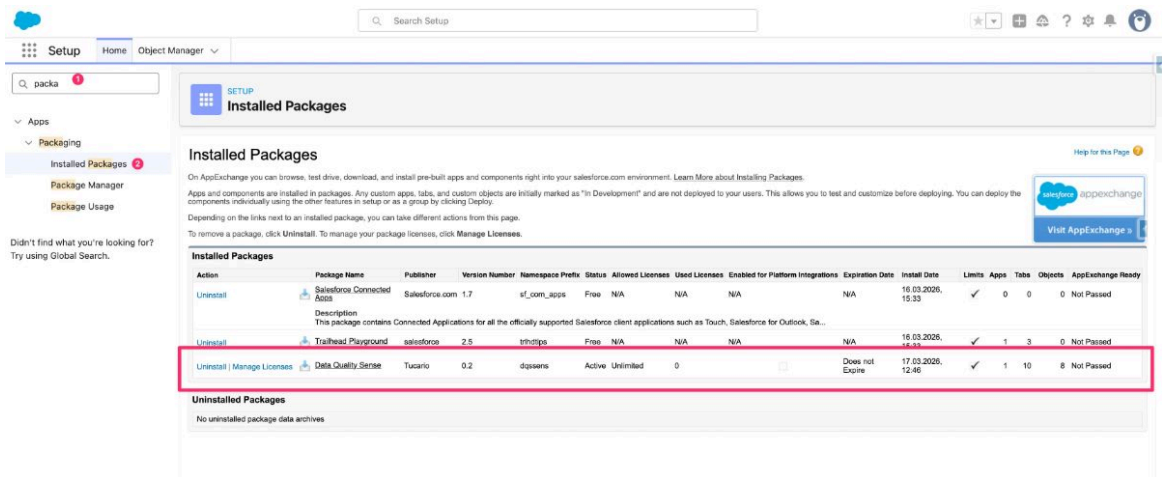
Search Setup

Setup Home Object Manager

packa 1

Apps
Packaging
Installed Packages 2
Package Manager
Package Usage

Didn't find what you're looking for? Try using Global Search.

SETUP
Installed Packages

Installed Packages

Help for this Page

On AppExchange you can browse, test drive, download, and install pre-built apps and components right into your salesforce.com environment. Learn More about Installing Packages.

Apps and components are installed in packages. Any custom apps, tabs, and custom objects are initially marked as "In Development" and are not deployed to your users. This allows you to test and customize before deploying. You can deploy the components individually using the other features in setup or as a group by clicking Deploy.

Depending on the links next to an installed package, you can take different actions from this page.

To remove a package, click Uninstall. To manage your package licenses, click Manage Licenses.

salesforce appexchange
Visit AppExchange »

Installed Packages

| Action | Package Name | Publisher | Version Number | Namespace Prefix | Status | Allowed Licenses | Used Licenses | Enabled for Platform Integrations | Expiration Date | Install Date | Limits | Apps | Tabs | Objects | AppExchange Ready |
|---|---|---|---|---|---|---|---|---|---|---|---|---|---|---|---|
| Uninstall | Salesforce Connected Apps | Salesforce.com | 1.7 | sf_com_apps | Free | N/A | N/A | N/A | N/A | 16.03.2026, 15:33 | ✓ | 0 | 0 | 0 | Not Passed |
| | Description This package contains Connected Applications for all the officially supported Salesforce client applications such as Touch, Salesforce for Outlook, Sa... | | | | | | | | | | | | | | |
| Uninstall | Trailhead Playground | salesforce | 2.5 | trlhdtips | Free | N/A | N/A | N/A | N/A | 16.03.2026, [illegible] | ✓ | 1 | 3 | 0 | Not Passed |
| Uninstall \| Manage Licenses | Data Quality Sense | Tucario | 0.2 | dqssens | Active | Unlimited | 0 | | Does not Expire | 17.03.2026, 12:46 | ✓ | 1 | 10 | 8 | Not Passed |

Uninstalled Packages

No uninstalled package data archives